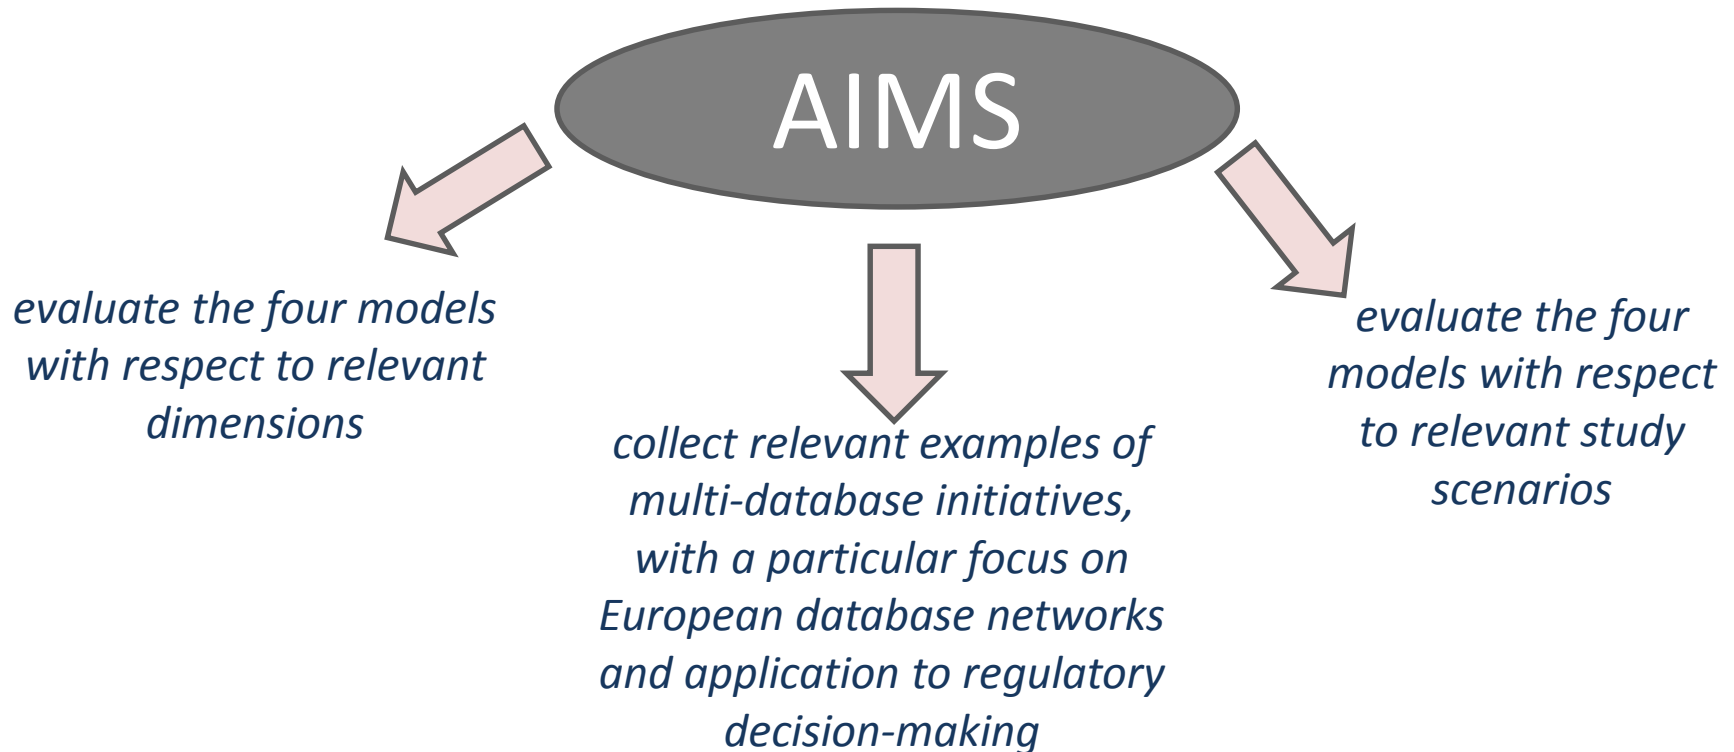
AIMS

evaluate the four models with respect to relevant dimensions

collect relevant examples of multi-database initiatives, with a particular focus on European database networks and application to regulatory decision-making

evaluate the four models with respect to relevant study scenarios